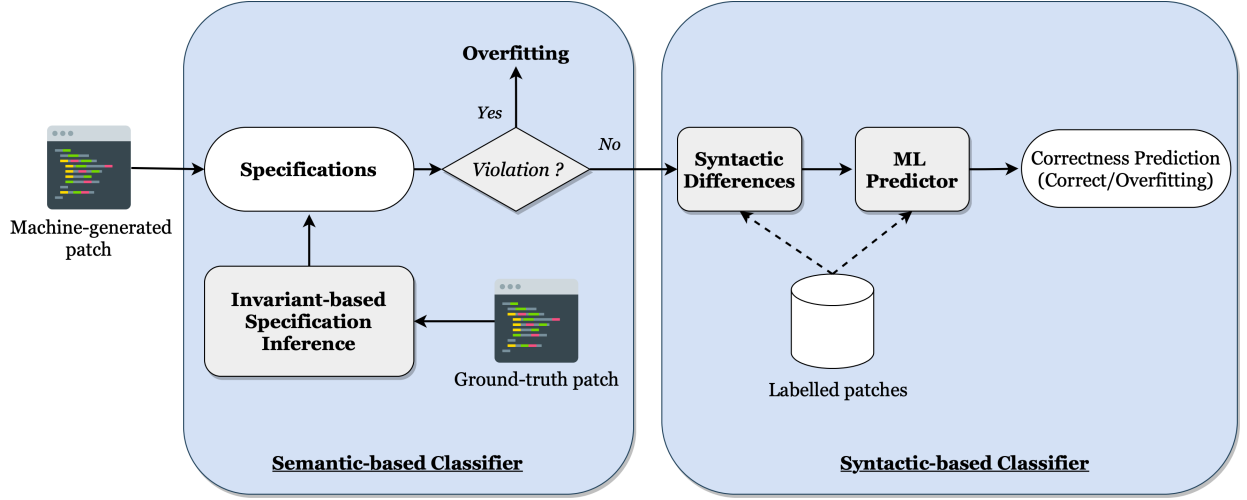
Machine-generated patch

Overfitting

Yes

Specifications

Violation ?

No

Invariant-based Specification Inference

Ground-truth patch

Semantic-based Classifier

Syntactic Differences

ML Predictor

Correctness Prediction (Correct/Overfitting)

Labelled patches

Syntactic-based Classifier